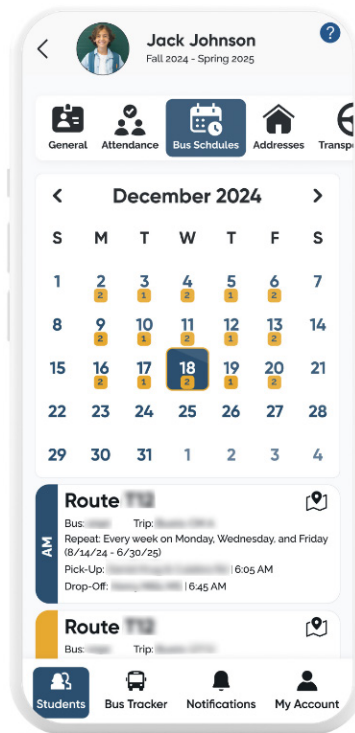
Jack Johnson
Fall 2024 - Spring 2025

?

General | Attendance | Bus Schdules | Addresses | Transp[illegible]

December 2024

| S | M | T | W | T | F | S |
|---|---|---|---|---|---|---|
| 1 | 2 (2) | 3 (1) | 4 (2) | 5 (1) | 6 (2) | 7 |
| 8 | 9 (2) | 10 (1) | 11 (2) | 12 (1) | 13 (2) | 14 |
| 15 | 16 (2) | 17 (1) | 18 (2) | 19 (1) | 20 (2) | 21 |
| 22 | 23 | 24 | 25 | 26 | 27 | 28 |
| 29 | 30 | 31 | 1 | 2 | 3 | 4 |

AM
Route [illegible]
Bus: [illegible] Trip: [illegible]
Repeat: Every week on Monday, Wednesday, and Friday (8/14/24 - 6/30/25)
Pick-Up: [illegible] | 6:05 AM
Drop-Off: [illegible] | 6:45 AM

Route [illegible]
Bus: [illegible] Trip: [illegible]

Students | Bus Tracker | Notifications | My Account